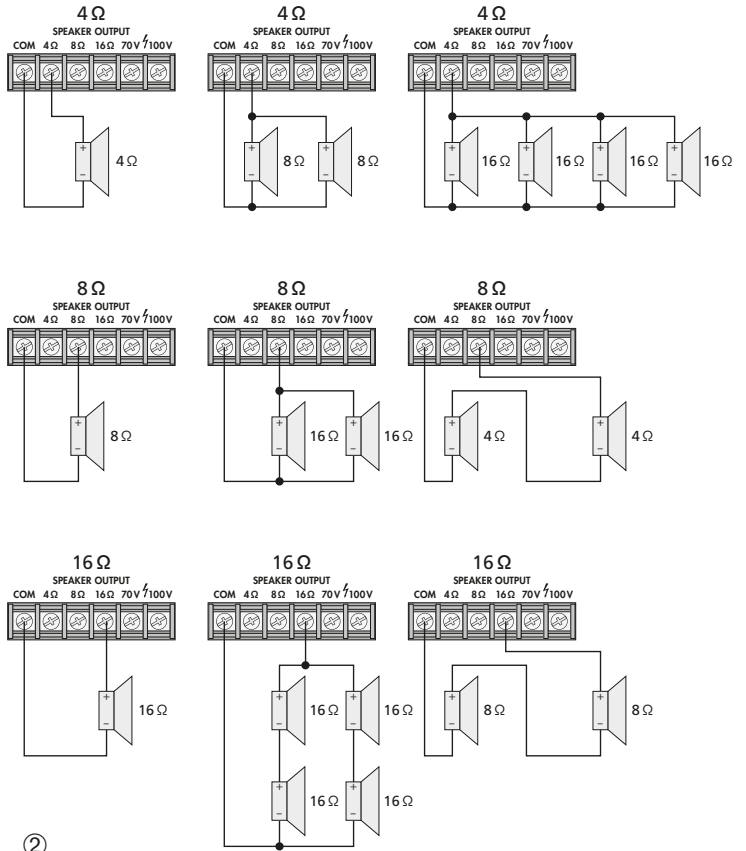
4Ω
SPEAKER OUTPUT
COM 4Ω 8Ω 16Ω 70V 100V
+
–
4Ω

4Ω
SPEAKER OUTPUT
COM 4Ω 8Ω 16Ω 70V 100V
+
–
8Ω
+
–
8Ω

4Ω
SPEAKER OUTPUT
COM 4Ω 8Ω 16Ω 70V 100V
+
–
16Ω
+
–
16Ω
+
–
16Ω
+
–
16Ω

8Ω
SPEAKER OUTPUT
COM 4Ω 8Ω 16Ω 70V 100V
+
–
8Ω

8Ω
SPEAKER OUTPUT
COM 4Ω 8Ω 16Ω 70V 100V
+
–
16Ω
+
–
16Ω

8Ω
SPEAKER OUTPUT
COM 4Ω 8Ω 16Ω 70V 100V
+
–
4Ω
+
–
4Ω

16Ω
SPEAKER OUTPUT
COM 4Ω 8Ω 16Ω 70V 100V
+
–
16Ω

16Ω
SPEAKER OUTPUT
COM 4Ω 8Ω 16Ω 70V 100V
+
–
16Ω
+
–
16Ω
+
–
16Ω
+
–
16Ω

16Ω
SPEAKER OUTPUT
COM 4Ω 8Ω 16Ω 70V 100V
+
–
8Ω
+
–
8Ω

②